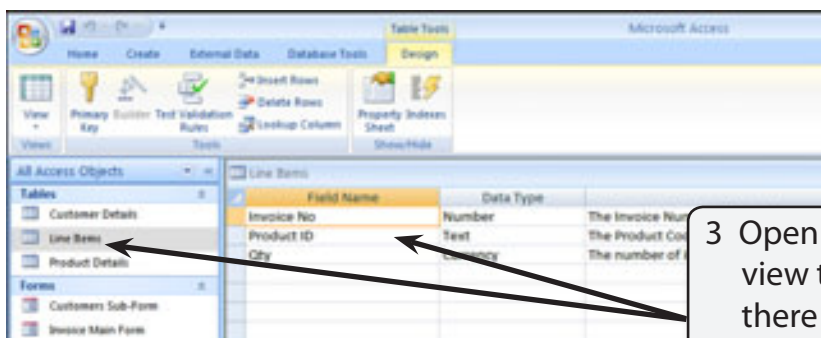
Table Tools

Microsoft Access

Home Create External Data Database Tools Design

View

Primary Key Builder Test Validation Rules

Insert Rows

Delete Rows

Lookup Column

Property Sheet Indexes

Views Tools Show/Hide

All Access Objects

Tables

Customer Details

Line Items

Product Details

Forms

Customers Sub-Form

Invoice Main Form

Line Items

| Field Name | Data Type | |
|---|---|---|
| Invoice No | Number | The Invoice Nur |
| Product ID | Text | The Product Co |
| Qty | Currency | The number of |

3 Open view t there